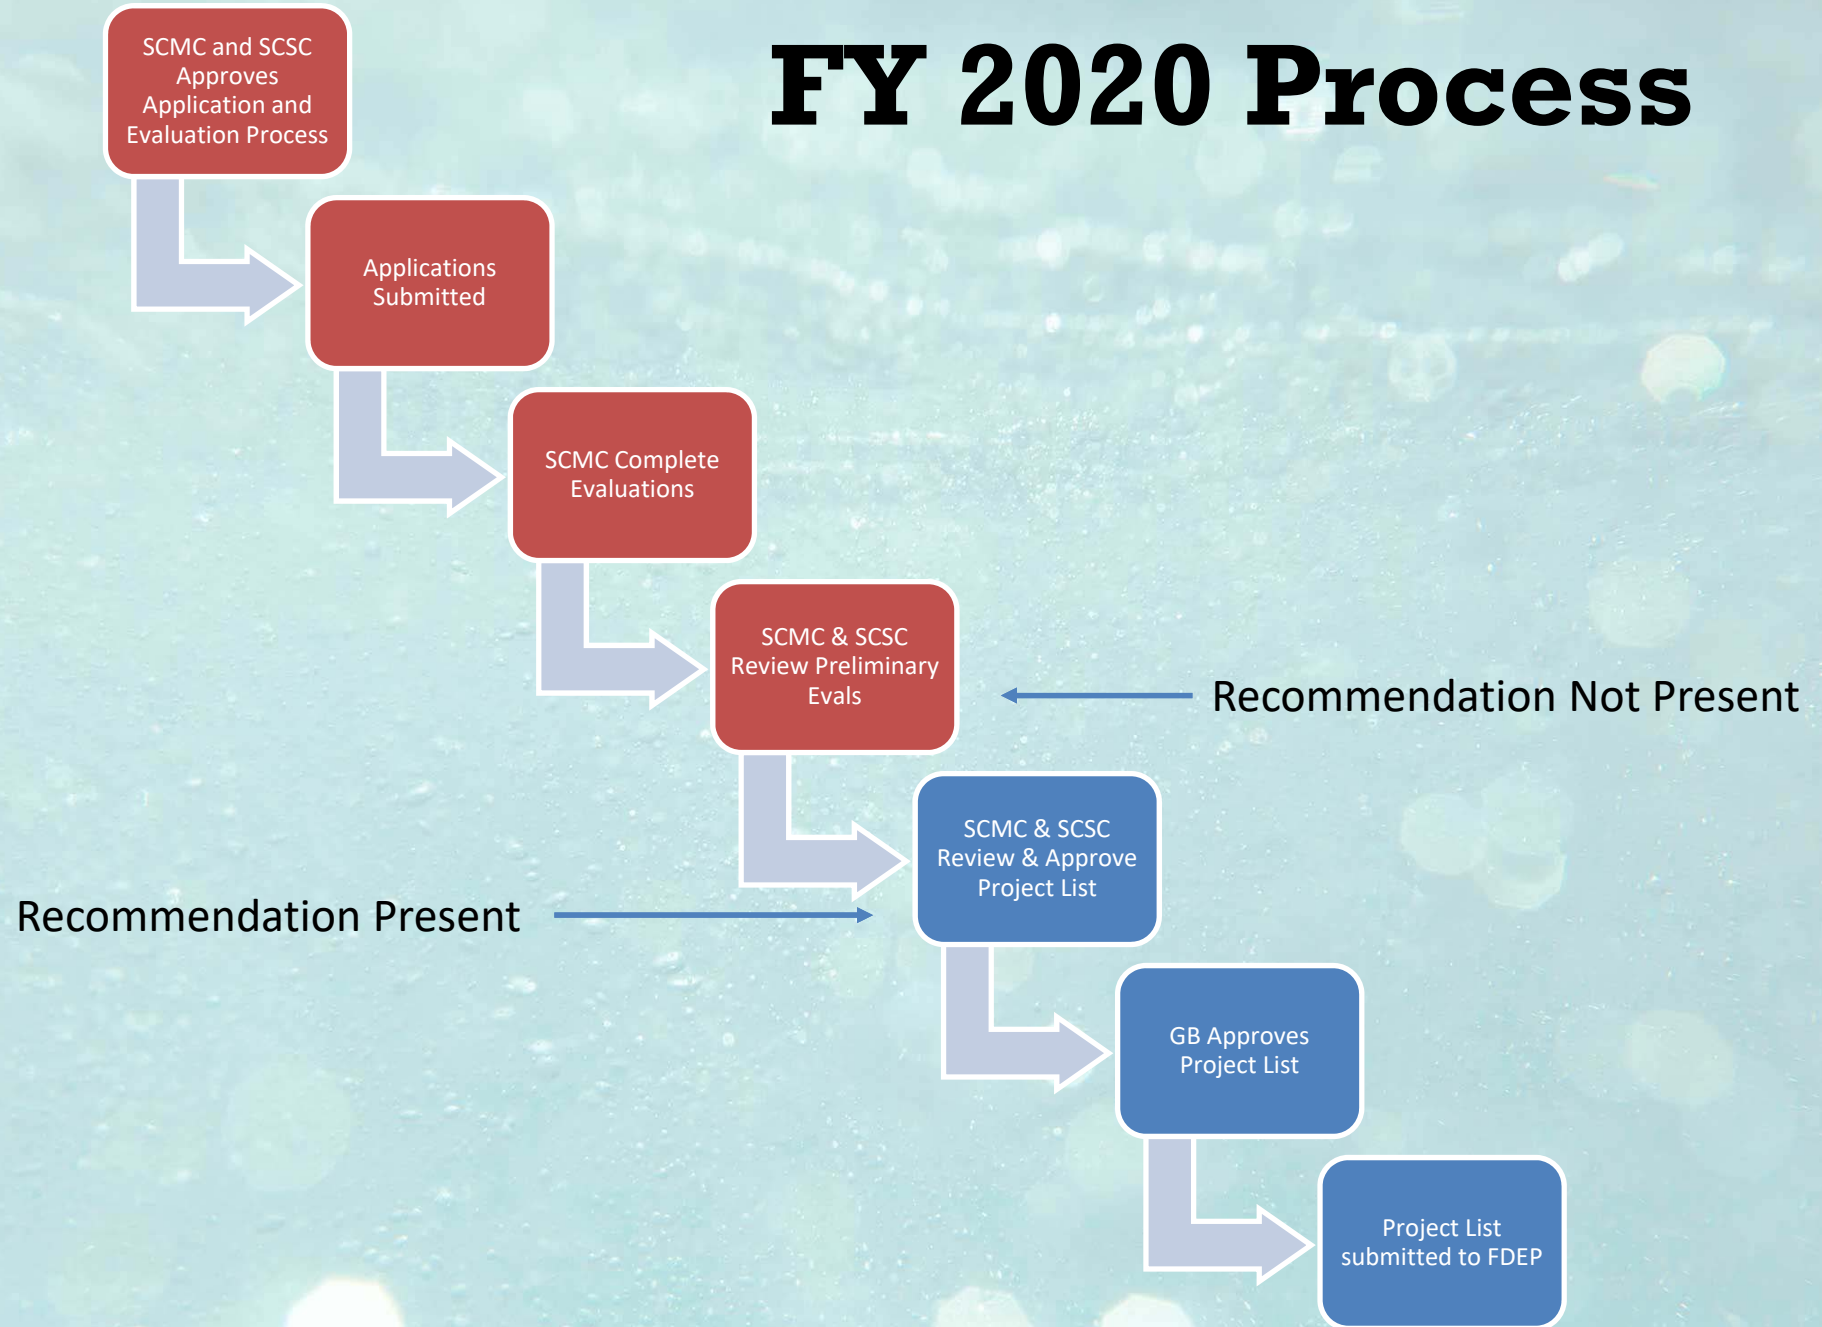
FY 2020 Process

SCMC and SCSC Approves Application and Evaluation Process

Applications Submitted

SCMC Complete Evaluations

SCMC & SCSC Review Preliminary Evals

Recommendation Not Present

SCMC & SCSC Review & Approve Project List

Recommendation Present

GB Approves Project List

Project List submitted to FDEP